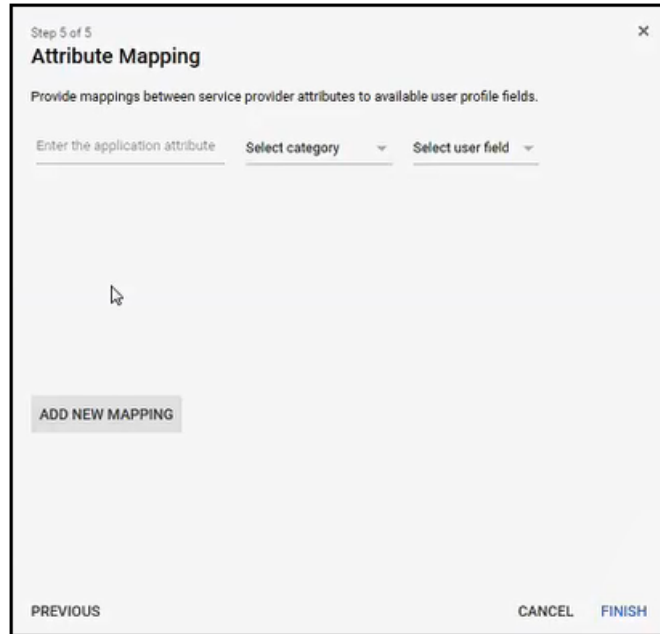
Step 5 of 5
Attribute Mapping

×

Provide mappings between service provider attributes to available user profile fields.

Enter the application attribute
Select category
Select user field

ADD NEW MAPPING

PREVIOUS
CANCEL
FINISH